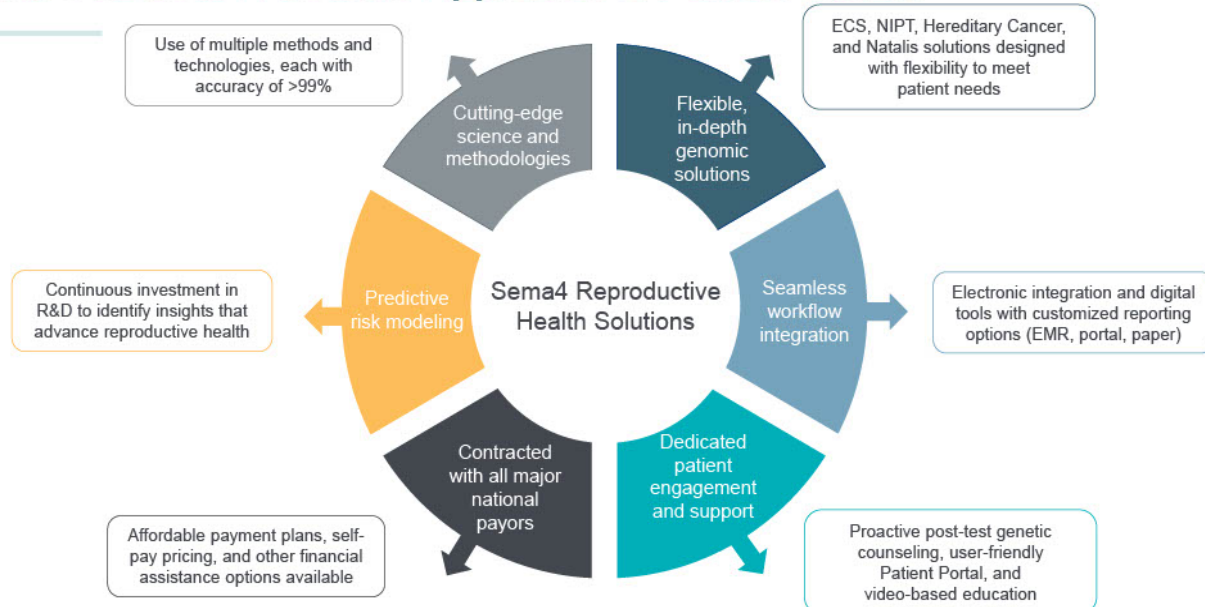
Use of multiple methods and technologies, each with accuracy of >99%

Cutting-edge science and methodologies

Flexible, in-depth genomic solutions

ECS, NIPT, Hereditary Cancer, and Natalis solutions designed with flexibility to meet patient needs

Continuous investment in R&D to identify insights that advance reproductive health

Predictive risk modeling

Sema4 Reproductive Health Solutions

Seamless workflow integration

Electronic integration and digital tools with customized reporting options (EMR, portal, paper)

Contracted with all major national payors

Dedicated patient engagement and support

Affordable payment plans, self-pay pricing, and other financial assistance options available

Proactive post-test genetic counseling, user-friendly Patient Portal, and video-based education